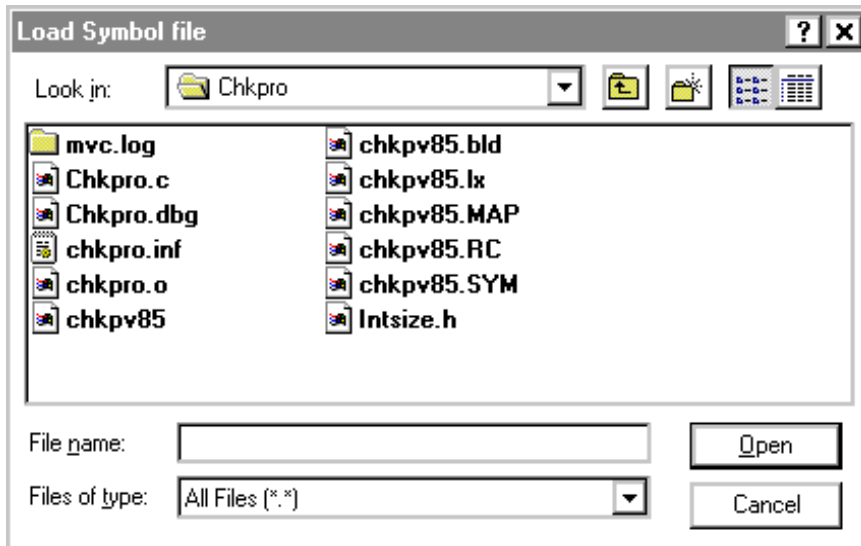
Load Symbol file

? X

Look in: Chkpro

mvc.log
Chkpro.c
Chkpro.dbg
chkpro.inf
chkpro.o
chkpv85

chkpv85.bld
chkpv85.lx
chkpv85.MAP
chkpv85.RC
chkpv85.SYM
Intsize.h

File name:

Open

Files of type: All Files (*.*)

Cancel